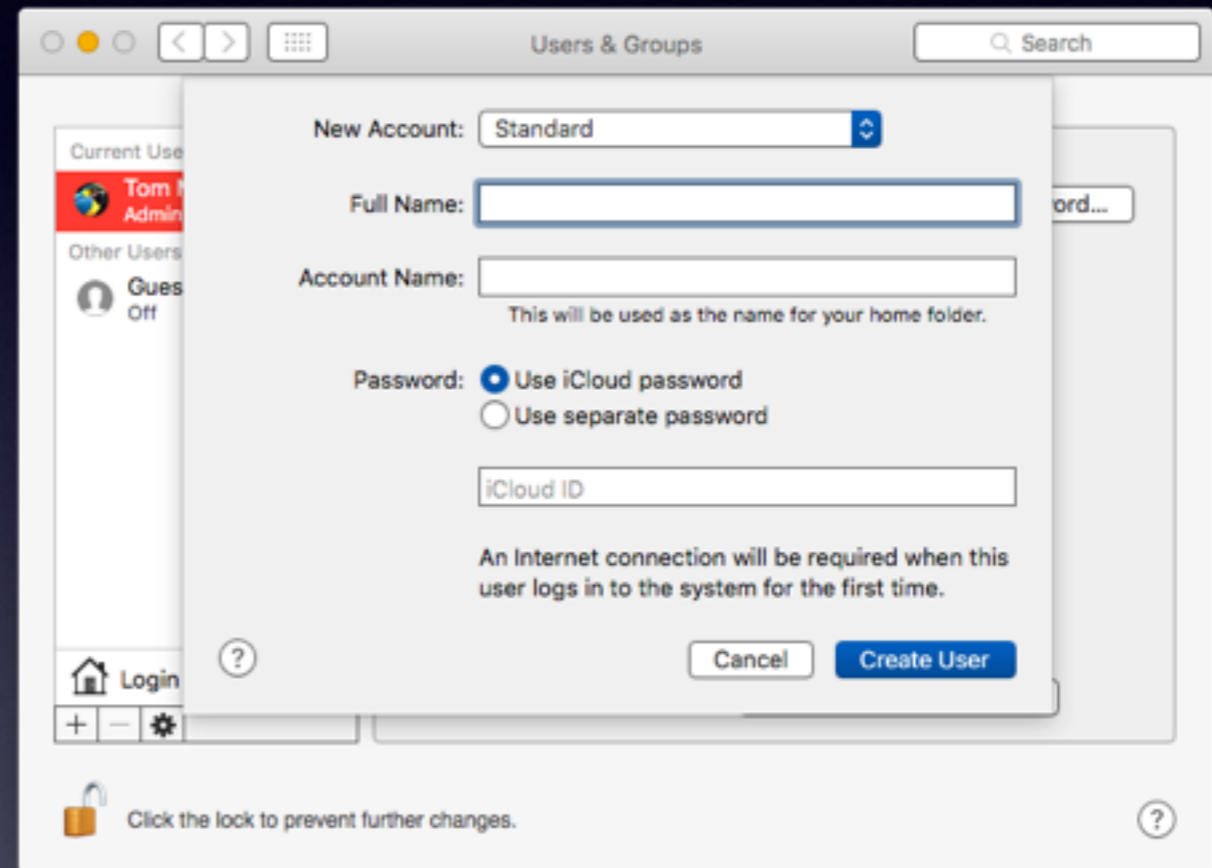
Users & Groups

Search

Current Use

Tom

Admin

Other Users

Gues

Off

ord...

New Account: Standard

Full Name:

Account Name:

This will be used as the name for your home folder.

Password: Use iCloud password

Use separate password

iCloud ID

An Internet connection will be required when this user logs in to the system for the first time.

?

Cancel

Create User

Login

+ −

Click the lock to prevent further changes.

?